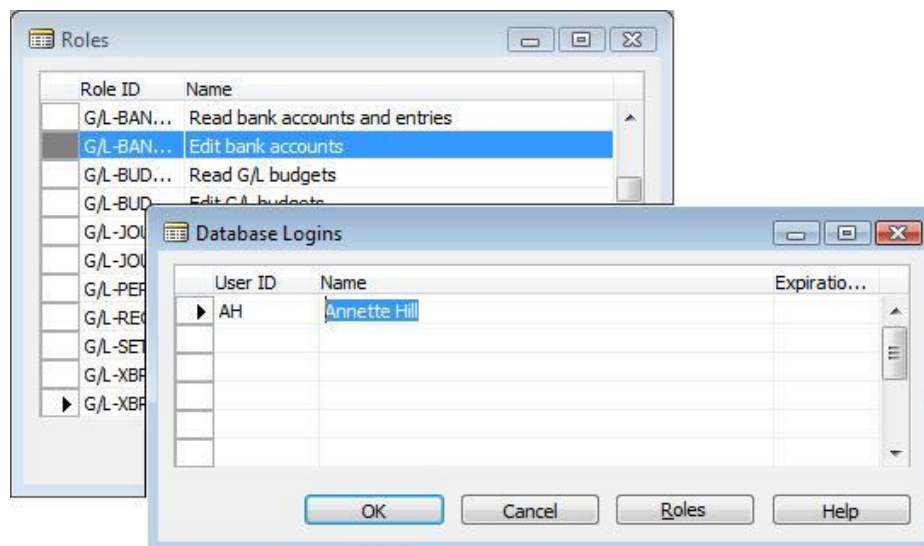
Roles

| Role ID | Name |
|---|---|
| G/L-BAN... | Read bank accounts and entries |
| G/L-BAN... | Edit bank accounts |
| G/L-BUD... | Read G/L budgets |
| G/L-BUD... | Edit G/L budgets |
| G/L-JOU | |
| G/L-JOU | |
| G/L-PEF | |
| G/L-REC | |
| G/L-SET | |
| G/L-XBF | |
| G/L-XBF | |

Database Logins

| User ID | Name | Expiratio... |
|---|---|---|
| AH | Annette Hill | |

OK Cancel Roles Help